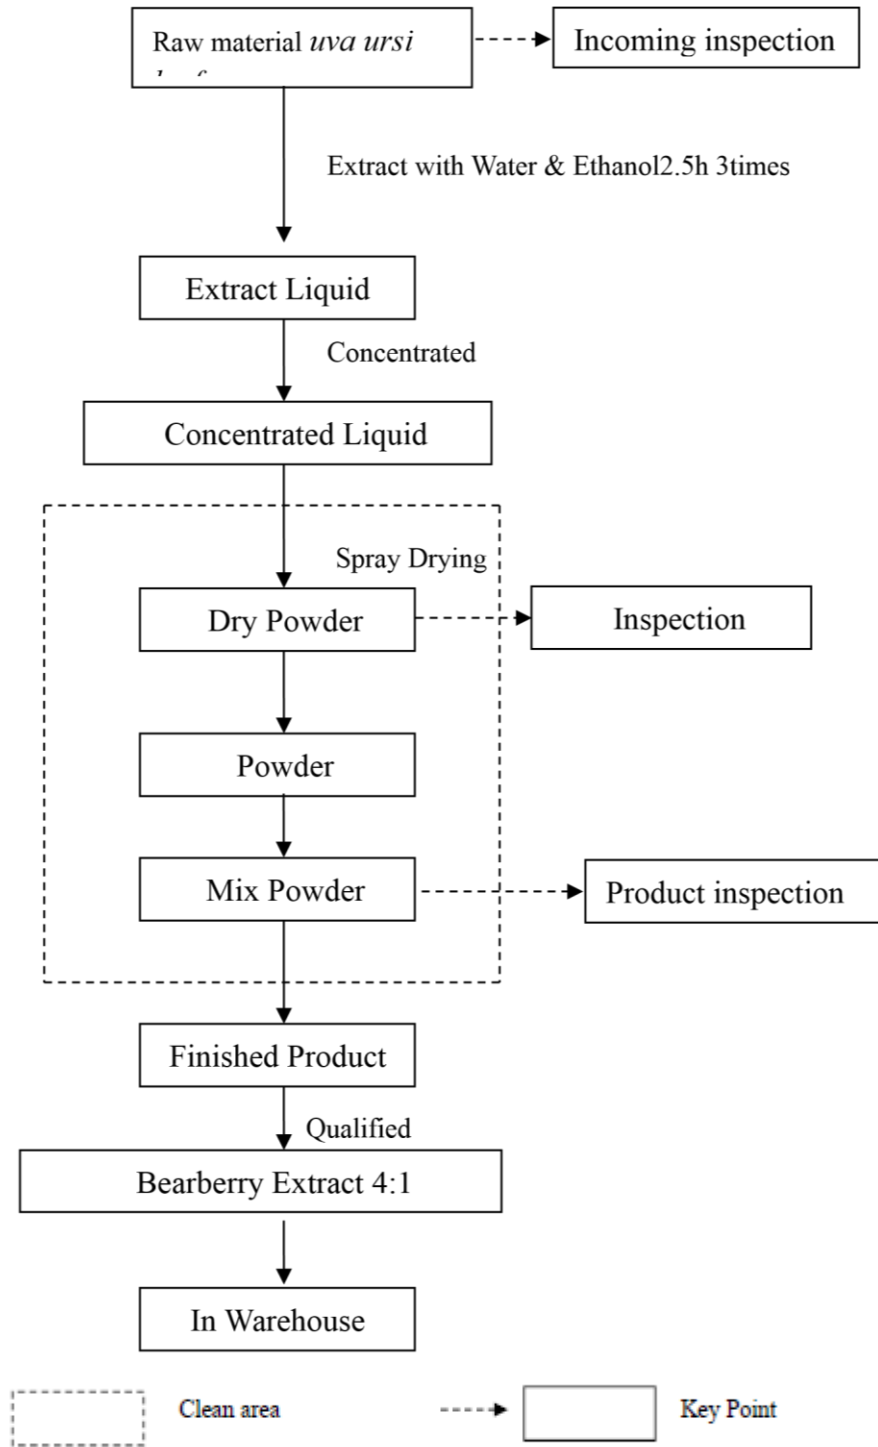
Raw material *uva ursi* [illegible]

Incoming inspection

Extract with Water & Ethanol2.5h 3times

Extract Liquid

Concentrated

Concentrated Liquid

Spray Drying

Dry Powder

Inspection

Powder

Mix Powder

Product inspection

Finished Product

Qualified

Bearberry Extract 4:1

In Warehouse

Clean area

Key Point